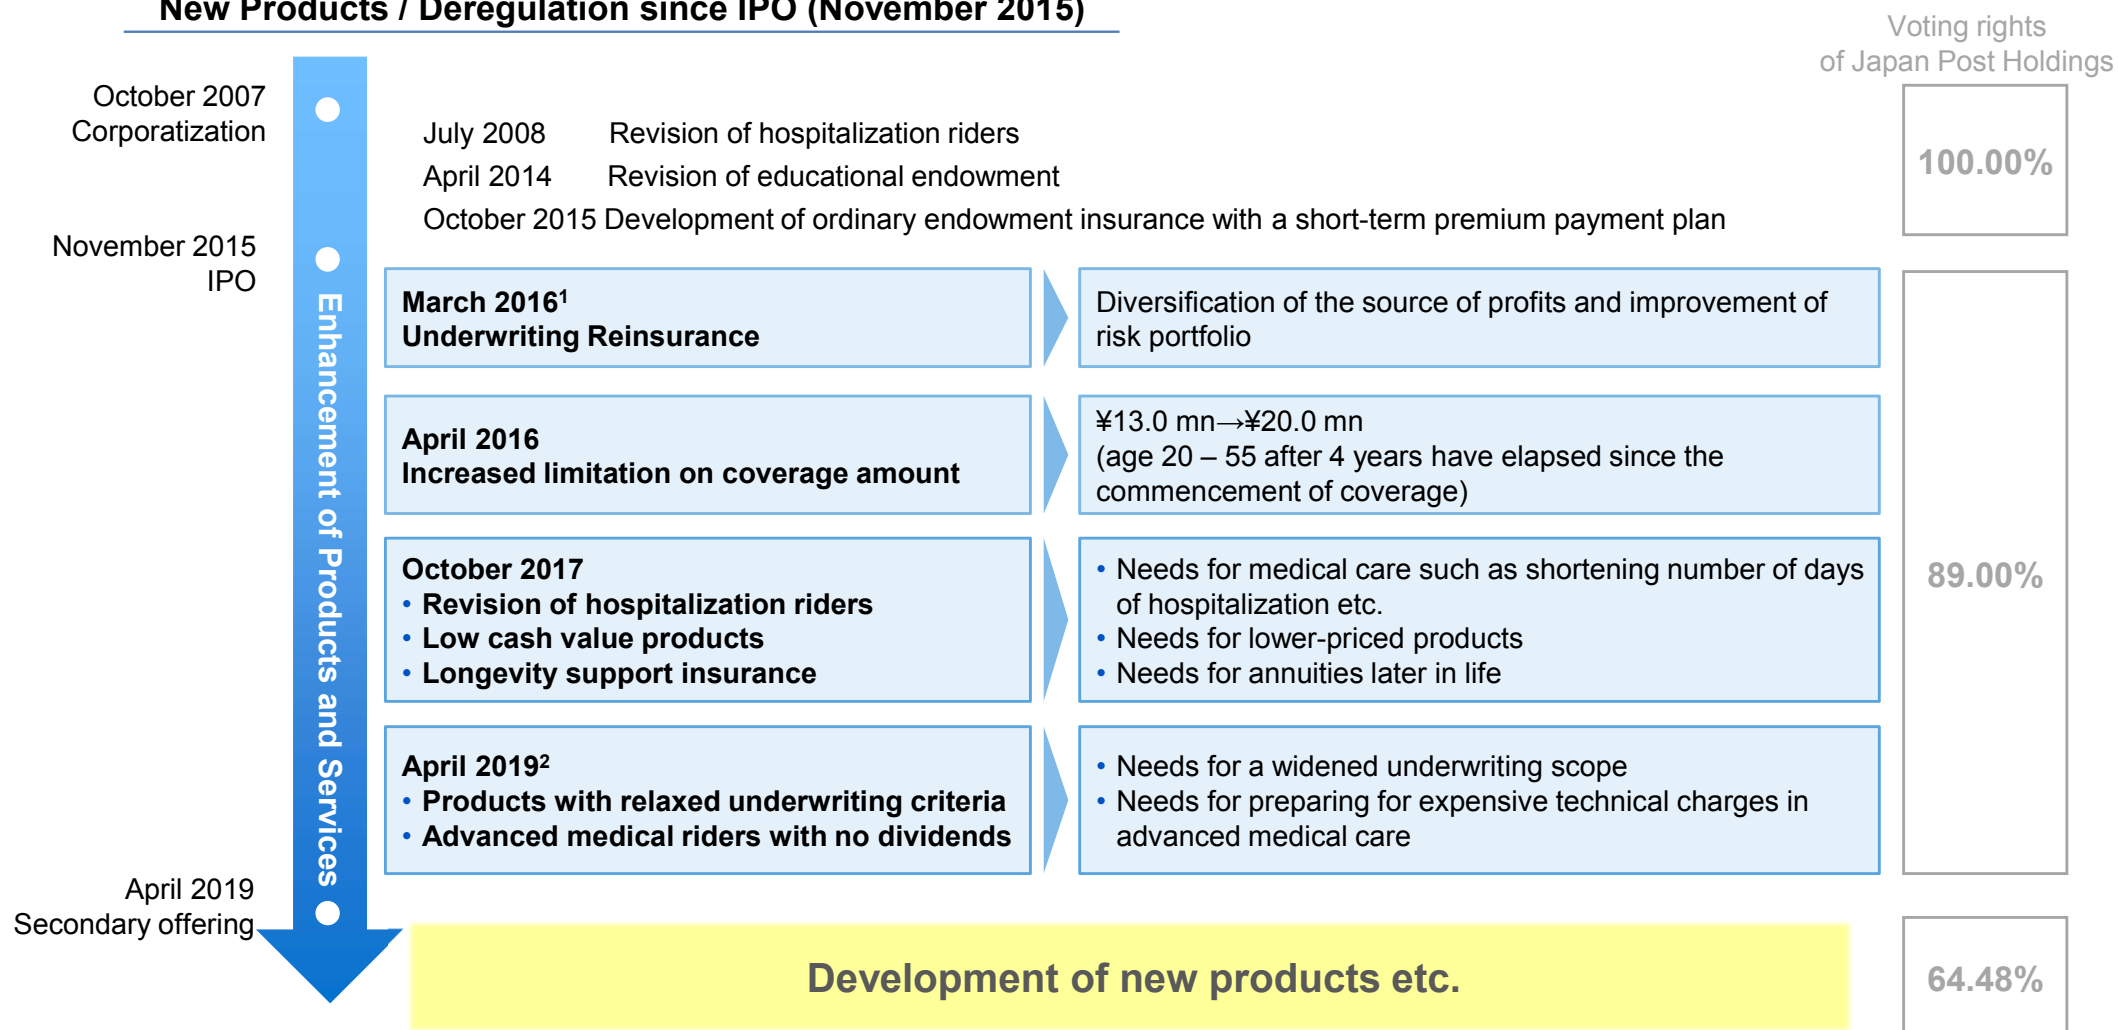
New Products / Deregulation since IPO (November 2015)

Voting rights of Japan Post Holdings

October 2007 Corporatization

July 2008 Revision of hospitalization riders
April 2014 Revision of educational endowment
October 2015 Development of ordinary endowment insurance with a short-term premium payment plan

100.00%

November 2015 IPO

Enhancement of Products and Services

March 2016$^1$
Underwriting Reinsurance

Diversification of the source of profits and improvement of risk portfolio

April 2016
Increased limitation on coverage amount

¥13.0 mn→¥20.0 mn
(age 20 – 55 after 4 years have elapsed since the commencement of coverage)

October 2017
• Revision of hospitalization riders
• Low cash value products
• Longevity support insurance

• Needs for medical care such as shortening number of days of hospitalization etc.
• Needs for lower-priced products
• Needs for annuities later in life

89.00%

April 2019$^2$
• Products with relaxed underwriting criteria
• Advanced medical riders with no dividends

• Needs for a widened underwriting scope
• Needs for preparing for expensive technical charges in advanced medical care

April 2019 Secondary offering

Development of new products etc.

64.48%